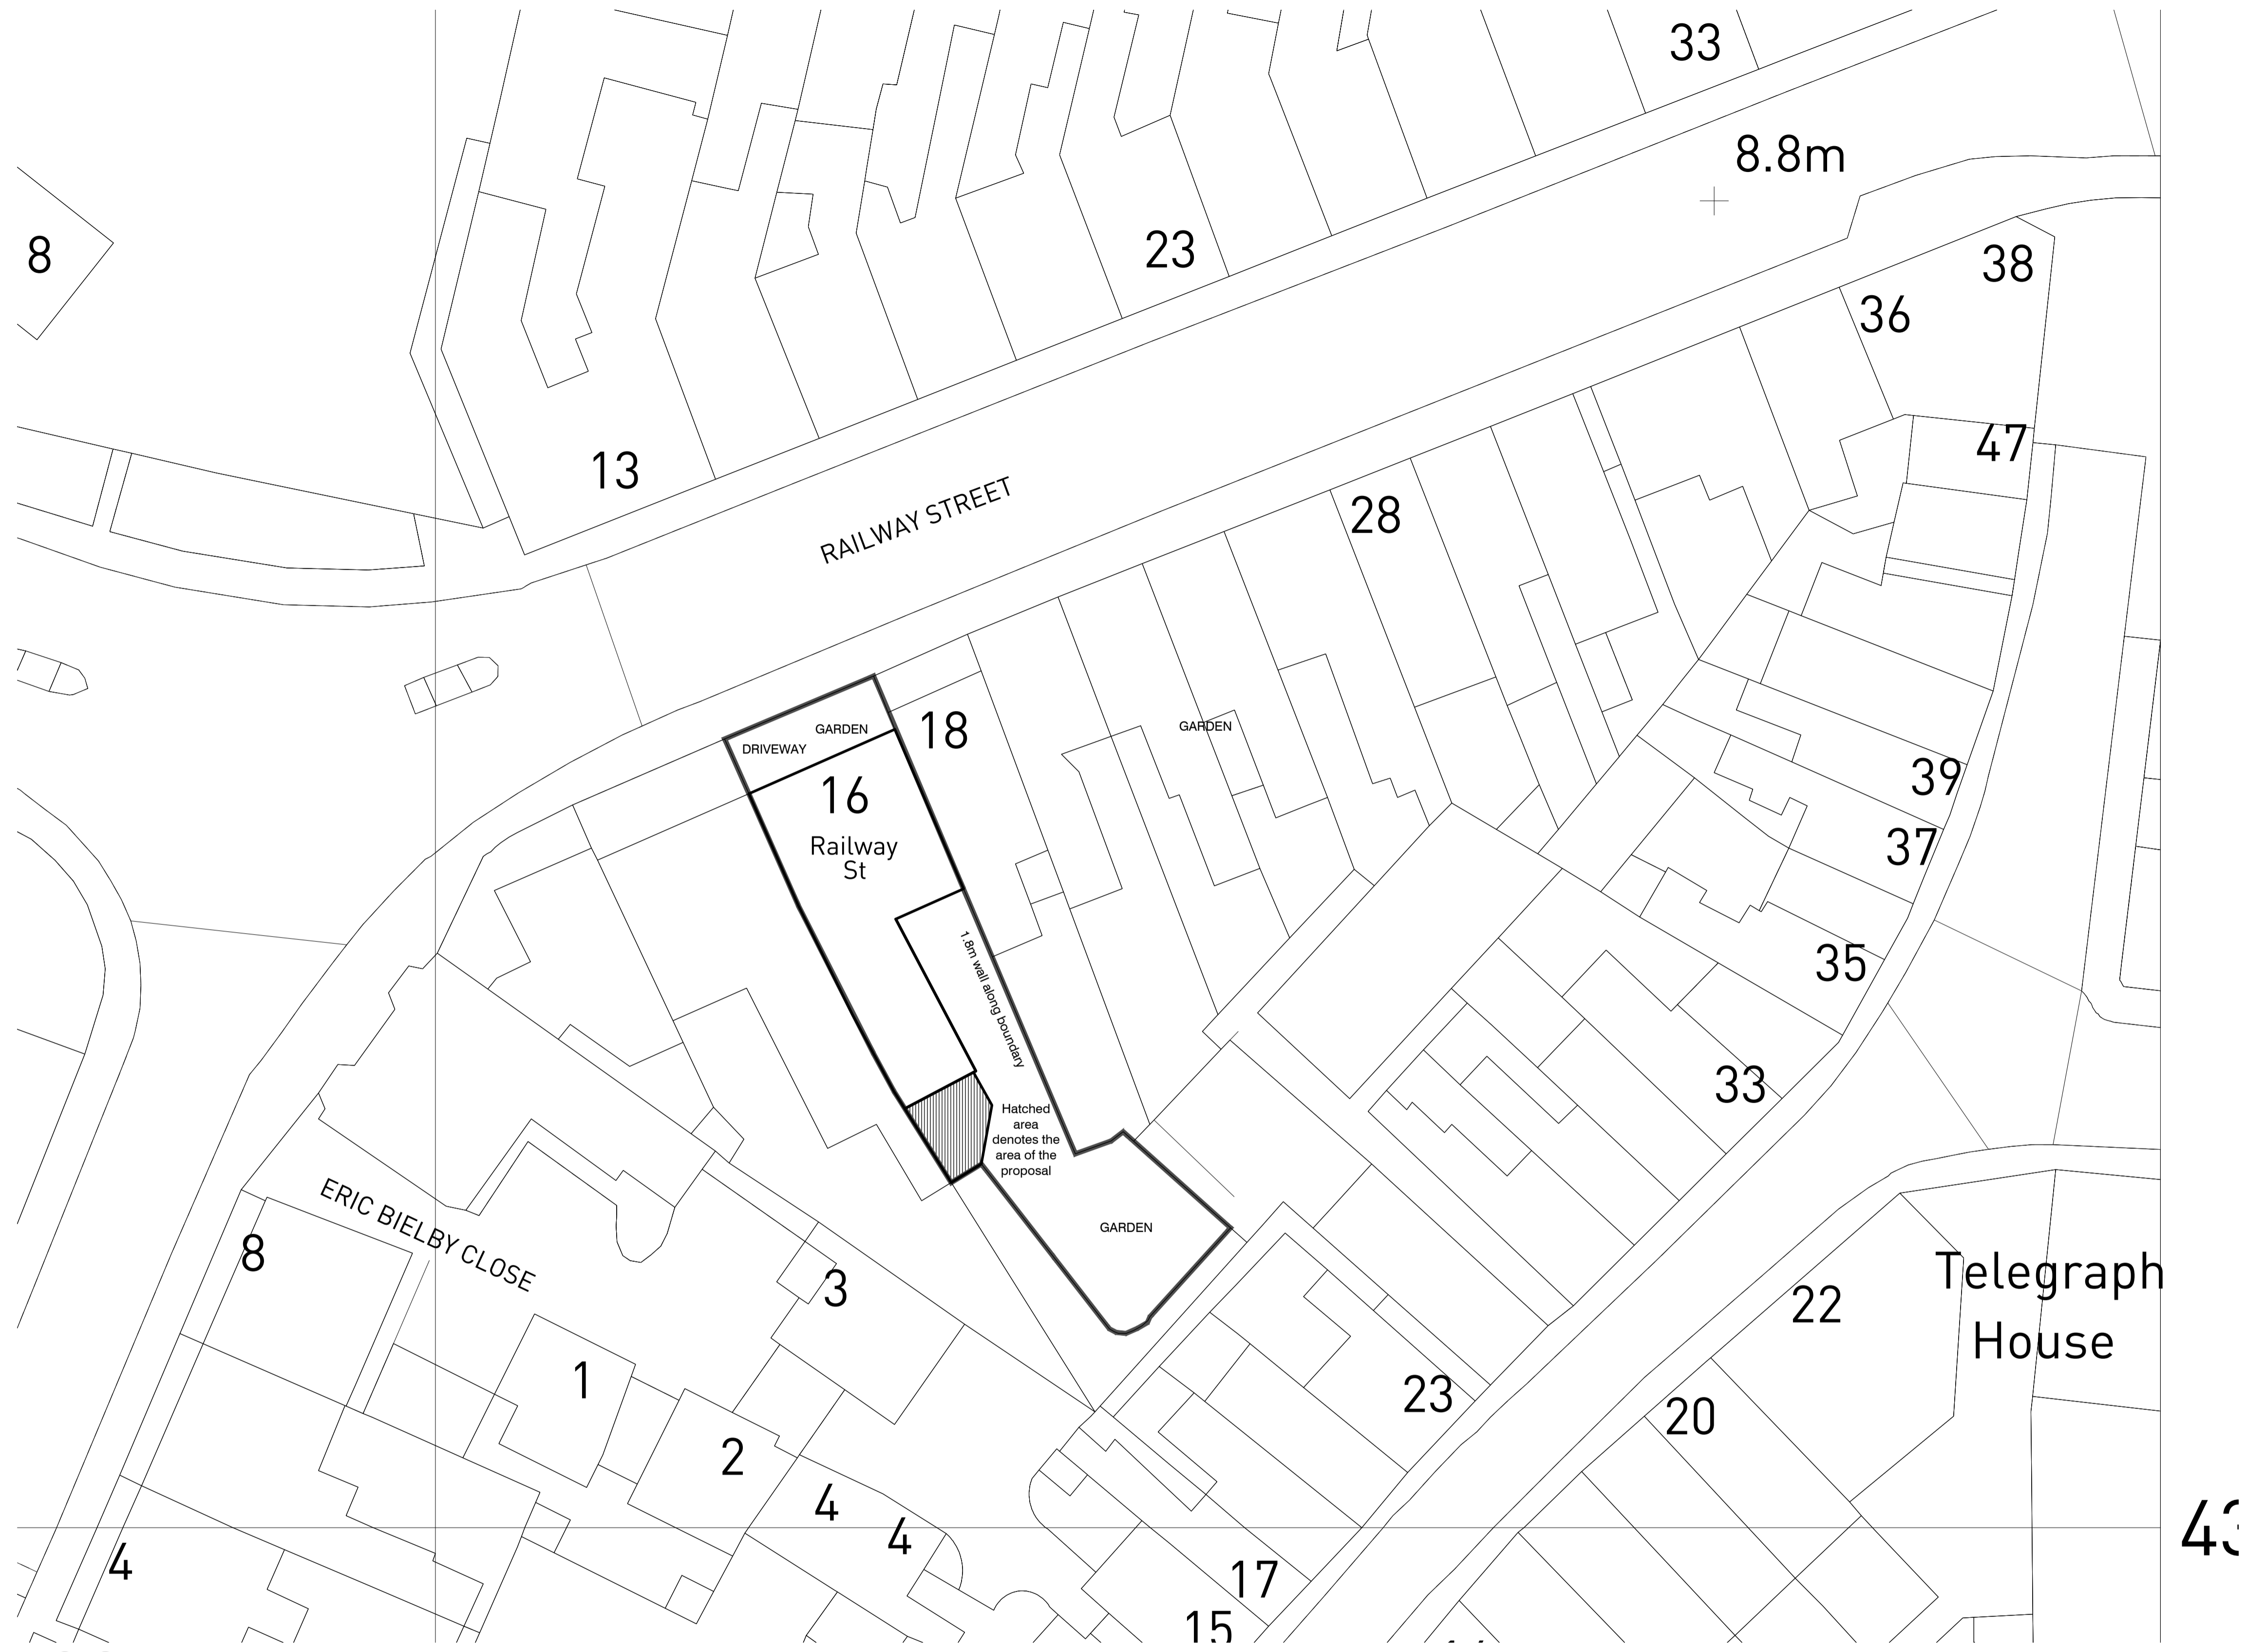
33
8.8m
8
23
38
36
13
RAILWAY STREET
47
28
GARDEN
DRIVEWAY
18
GARDEN
16
Railway St
39
37
1.8m wall along boundary
35
33
Hatched area denotes the area of the proposal
ERIC BIELBY CLOSE
GARDEN
8
3
Telegraph House
22
1
23
20
2
4
4
4
17
15
43